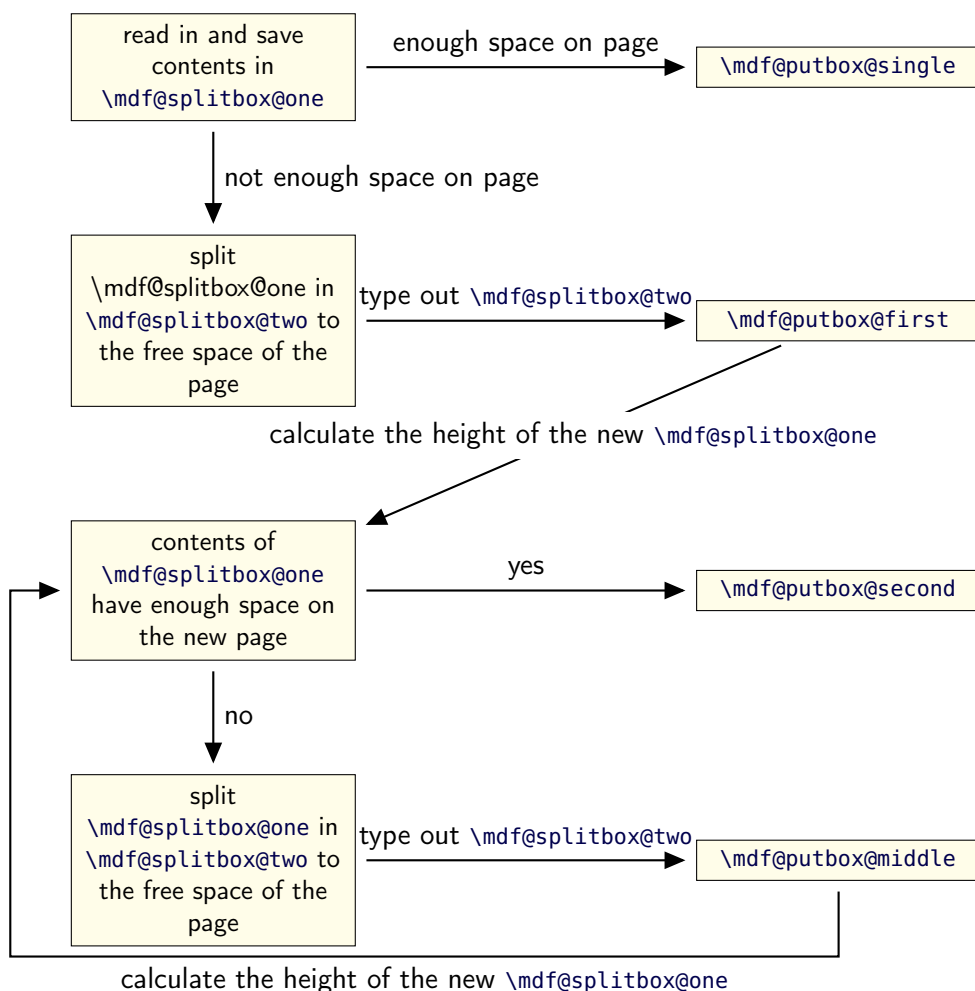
read in and save contents in \mdf@splitbox@one

enough space on page

\mdf@putbox@single

not enough space on page

split \mdf@splitbox@one in \mdf@splitbox@two to the free space of the page

type out \mdf@splitbox@two

\mdf@putbox@first

calculate the height of the new \mdf@splitbox@one

contents of \mdf@splitbox@one have enough space on the new page

yes

\mdf@putbox@second

no

split \mdf@splitbox@one in \mdf@splitbox@two to the free space of the page

type out \mdf@splitbox@two

\mdf@putbox@middle

calculate the height of the new \mdf@splitbox@one